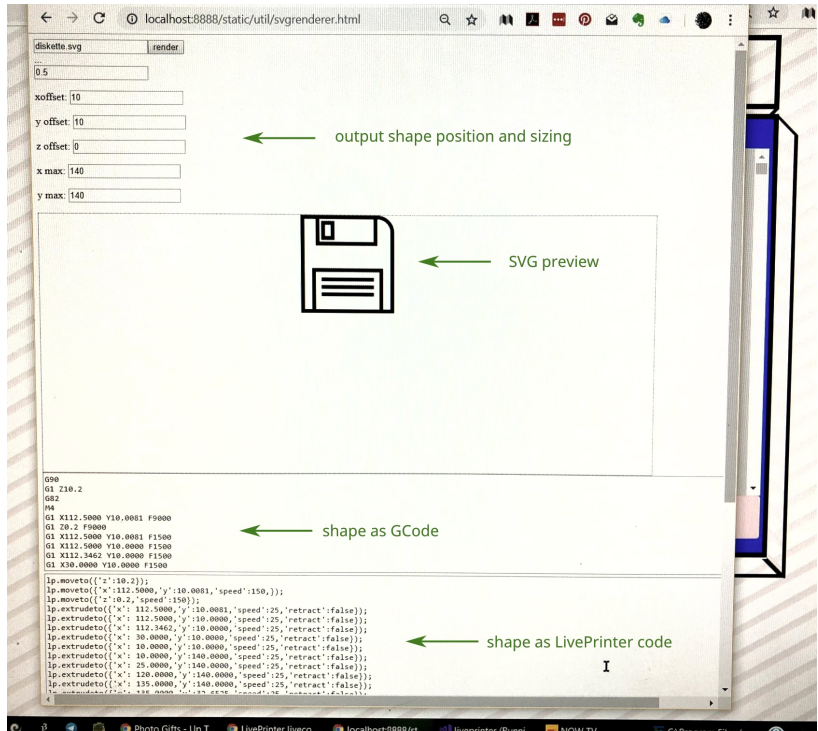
localhost:8888/static/util/svgrenderer.html

diskette.svg render
...
0.5

xoffset: 10

y offset: 10

z offset: 0

x max: 140

y max: 140

output shape position and sizing

SVG preview

G90
G1 Z10.2
G82
M4
G1 X112.5000 Y10.0081 F9000
G1 Z0.2 F9000
G1 X112.5000 Y10.0081 F1500
G1 X112.5000 Y10.0000 F1500
G1 X112.3462 Y10.0000 F1500
G1 X30.0000 Y10.0000 F1500

shape as GCode

lp.moveto({'z':10.2});
lp.moveto({'x':112.5000,'y':10.0081,'speed':150,});
lp.moveto({'z':0.2,'speed':150});
lp.extrudeto({'x': 112.5000,'y':10.0081,'speed':25,'retract':false});
lp.extrudeto({'x': 112.5000,'y':10.0000,'speed':25,'retract':false});
lp.extrudeto({'x': 112.3462,'y':10.0000,'speed':25,'retract':false});
lp.extrudeto({'x': 30.0000,'y':10.0000,'speed':25,'retract':false});
lp.extrudeto({'x': 10.0000,'y':10.0000,'speed':25,'retract':false});
lp.extrudeto({'x': 10.0000,'y':140.0000,'speed':25,'retract':false});
lp.extrudeto({'x': 25.0000,'y':140.0000,'speed':25,'retract':false});
lp.extrudeto({'x': 120.0000,'y':140.0000,'speed':25,'retract':false});
lp.extrudeto({'x': 135.0000,'y':140.0000,'speed':25,'retract':false});
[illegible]

shape as LivePrinter code

Photo Gifts - Un T LivePrinter liveco localhost:8888/st liveprinter (Runni NOW TV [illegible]